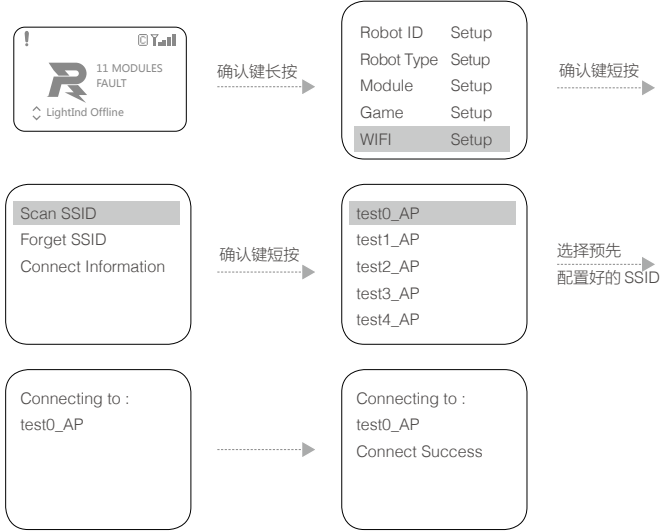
!

11 MODULES
FAULT

LightInd Offline

确认键长按

Robot ID Setup
Robot Type Setup
Module Setup
Game Setup
WIFI Setup

确认键短按

Scan SSID
Forget SSID
Connect Information

确认键短按

test0_AP
test1_AP
test2_AP
test3_AP
test4_AP

选择预先
配置好的 SSID

Connecting to :
test0_AP

Connecting to :
test0_AP
Connect Success